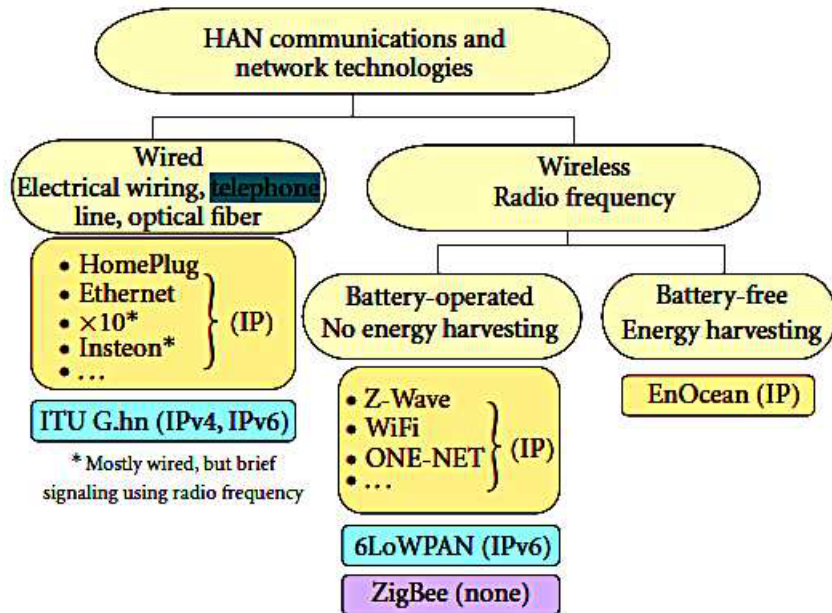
HAN communications and network technologies

Wired
Electrical wiring, telephone line, optical fiber

• HomePlug
• Ethernet
• ×10*
• Insteon*
• …
(IP)

ITU G.hn (IPv4, IPv6)

* Mostly wired, but brief signaling using radio frequency

Wireless
Radio frequency

Battery-operated
No energy harvesting

• Z-Wave
• WiFi
• ONE-NET
• …
(IP)

6LoWPAN (IPv6)

ZigBee (none)

Battery-free
Energy harvesting

EnOcean (IP)